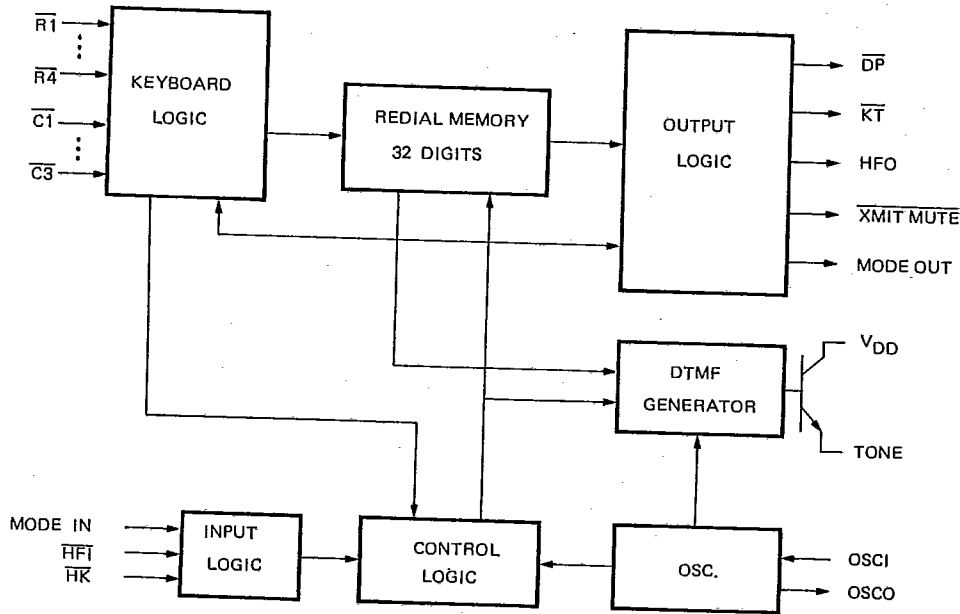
$\overline{R1}$
$\vdots$
$\overline{R4}$
$\overline{C1}$
$\vdots$
$\overline{C3}$

KEYBOARD LOGIC

REDIAL MEMORY 32 DIGITS

OUTPUT LOGIC

$\overline{DP}$
$\overline{KT}$
HFO
$\overline{XMIT\ MUTE}$
MODE OUT

DTMF GENERATOR

$V_{DD}$
TONE

MODE IN
$\overline{HFI}$
$\overline{HK}$

INPUT LOGIC

CONTROL LOGIC

OSC.

OSCI
OSCO